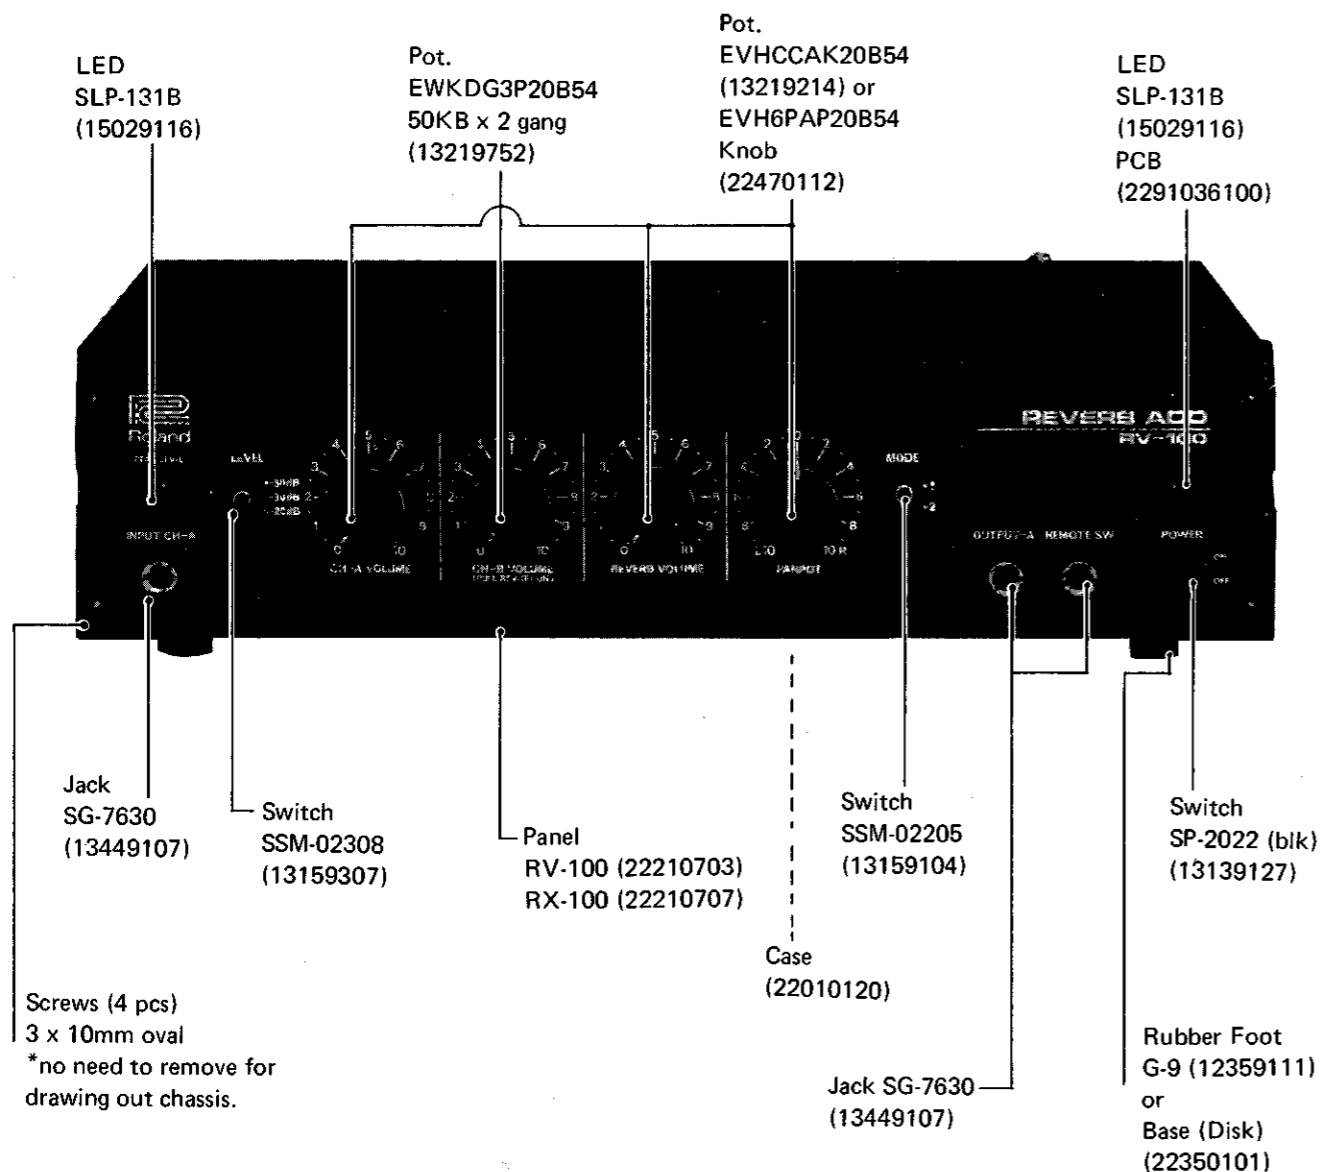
LED
SLP-131B
(15029116)

Pot.
EWKDG3P20B54
50KB x 2 gang
(13219752)

Pot.
EVHCCAK20B54
(13219214) or
EVH6PAP20B54
Knob
(22470112)

LED
SLP-131B
(15029116)
PCB
(2291036100)

Roland

LEVEL
+20dB
-30dB
-20dB

INPUT CH-A

0 1 2 3 4 5 6 7 8 9 10
CH-A VOLUME

0 1 2 3 4 5 6 7 8 9 10
CH-B VOLUME

0 1 2 3 4 5 6 7 8 9 10
REVERB VOLUME

10 8 6 4 2 0 2 4 6 8 10
L10 10R
PANPOT

MODE
1
2

REVERB ADD
RV-100

OUTPUT-A REMOTE SW

POWER
ON
OFF

Jack
SG-7630
(13449107)

Switch
SSM-02308
(13159307)

Panel
RV-100 (22210703)
RX-100 (22210707)

Switch
SSM-02205
(13159104)

Switch
SP-2022 (blk)
(13139127)

Case
(22010120)

Screws (4 pcs)
3 x 10mm oval
*no need to remove for drawing out chassis.

Jack SG-7630
(13449107)

Rubber Foot
G-9 (12359111)
or
Base (Disk)
(22350101)